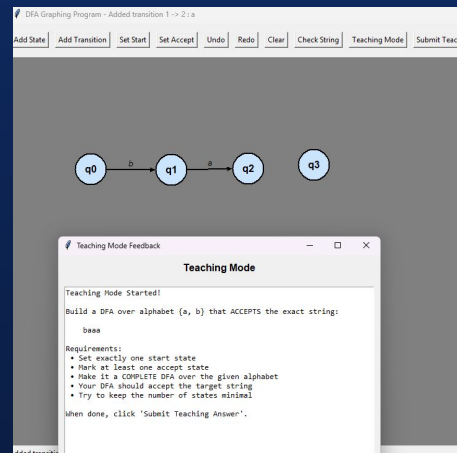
DFA Graphing Program - Added transition 1 -> 2 : a

Add State | Add Transition | Set Start | Set Accept | Undo | Redo | Clear | Check String | Teaching Mode | Submit Teac

q0 b q1 a q2 q3

Teaching Mode Feedback

Teaching Mode

Teaching Mode Started!

Build a DFA over alphabet {a, b} that ACCEPTS the exact string:

baaa

Requirements:
• Set exactly one start state
• Mark at least one accept state
• Make it a COMPLETE DFA over the given alphabet
• Your DFA should accept the target string
• Try to keep the number of states minimal

When done, click 'Submit Teaching Answer'.

Added transiti